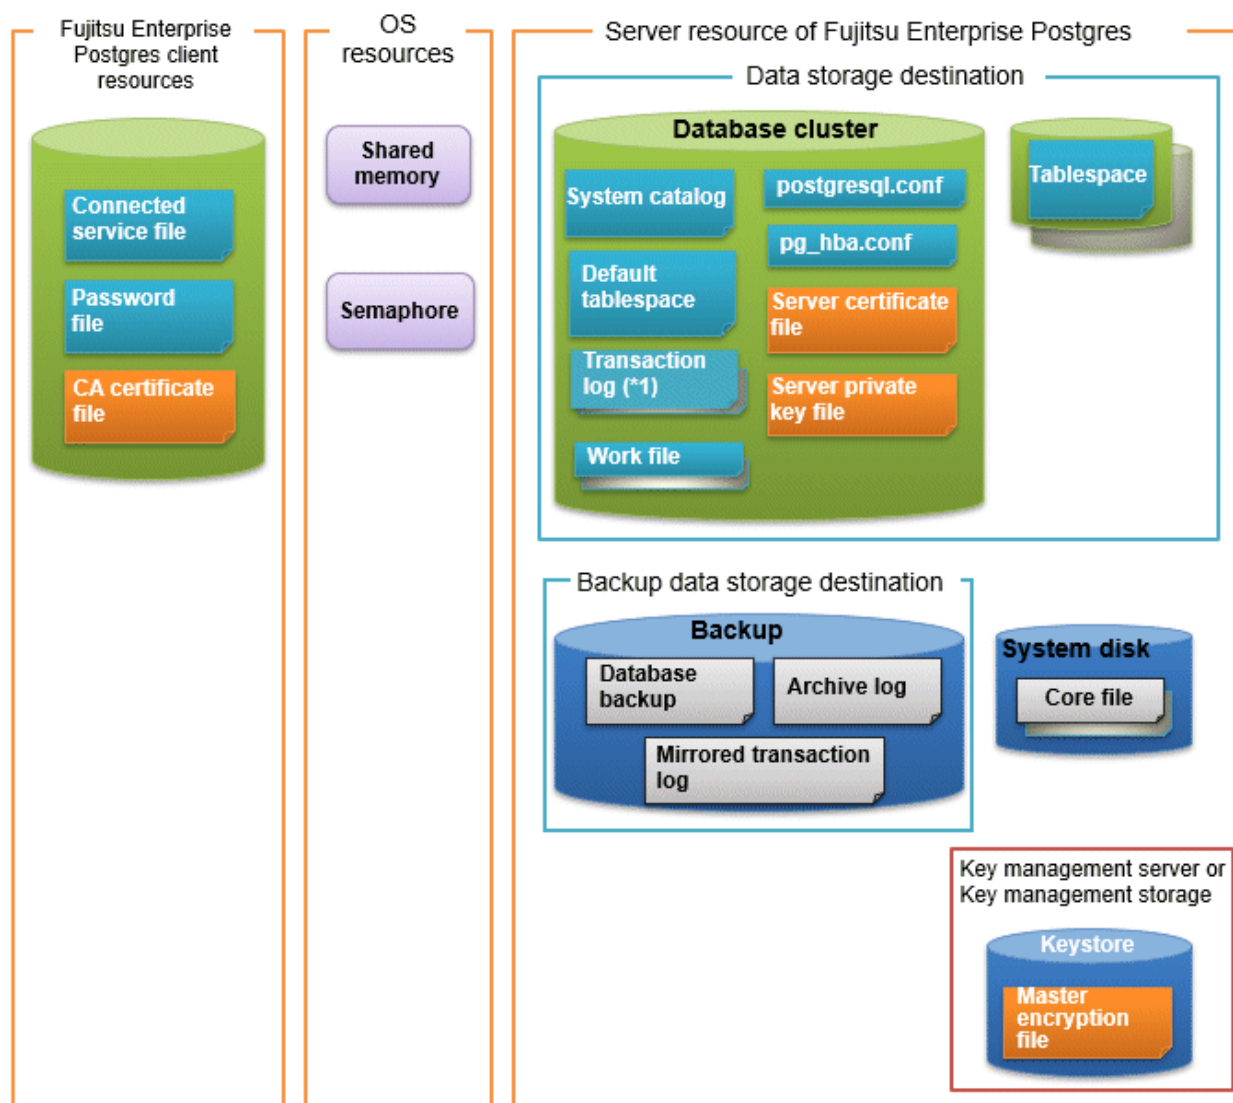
Fujitsu Enterprise Postgres client resources

Connected service file

Password file

CA certificate file

OS resources

Shared memory

Semaphore

Server resource of Fujitsu Enterprise Postgres

Data storage destination

Database cluster

System catalog

postgresql.conf

pg_hba.conf

Default tablespace

Server certificate file

Transaction log (*1)

Server private key file

Work file

Tablespace

Backup data storage destination

Backup

Database backup

Archive log

Mirrored transaction log

System disk

Core file

Key management server or Key management storage

Keystore

Master encryption file